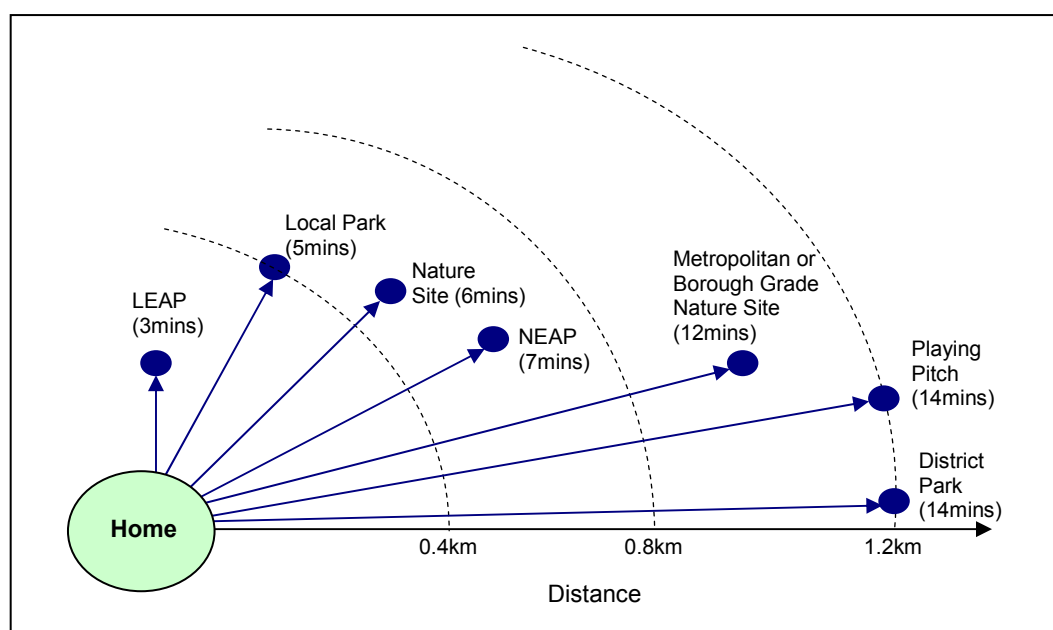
Local Park (5mins)

LEAP (3mins)

Nature Site (6mins)

NEAP (7mins)

Metropolitan or Borough Grade Nature Site (12mins)

Playing Pitch (14mins)

District Park (14mins)

Home

0.4km

0.8km

1.2km

Distance